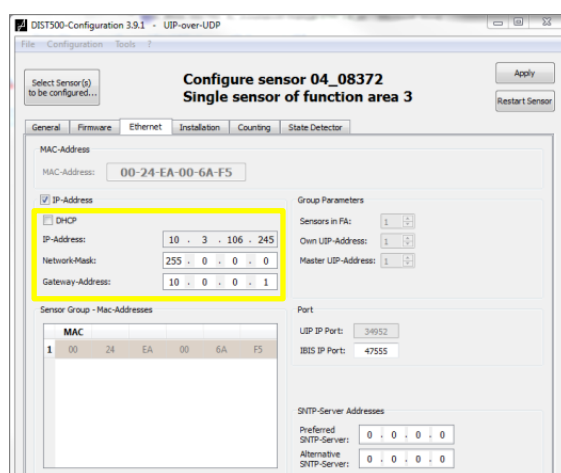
DIST500-Configuration 3.9.1 - UIP-over-UDP

File Configuration Tools ?

Select Sensor(s) to be configured...

Configure sensor 04_08372
Single sensor of function area 3

Apply

Restart Sensor

General | Firmware | Ethernet | Installation | Counting | State Detector

MAC-Address

MAC-Address: 00-24-EA-00-6A-F5

IP-Address

DHCP

IP-Address: 10 . 3 . 106 . 245

Network-Mask: 255 . 0 . 0 . 0

Gateway-Address: 10 . 0 . 0 . 1

Group Parameters

Sensors in FA: 1

Own UIP-Address: 1

Master UIP-Address: 1

Sensor Group - Mac-Addresses

| | MAC | | | | | |
|---|---|---|---|---|---|---|
| 1 | 00 | 24 | EA | 00 | 6A | F5 |

Port

UIP IP Port: 34952

IBIS IP Port: 47555

SNTP-Server Addresses

Preferred SNTP-Server: 0 . 0 . 0 . 0

Alternative SNTP-Server: 0 . 0 . 0 . 0